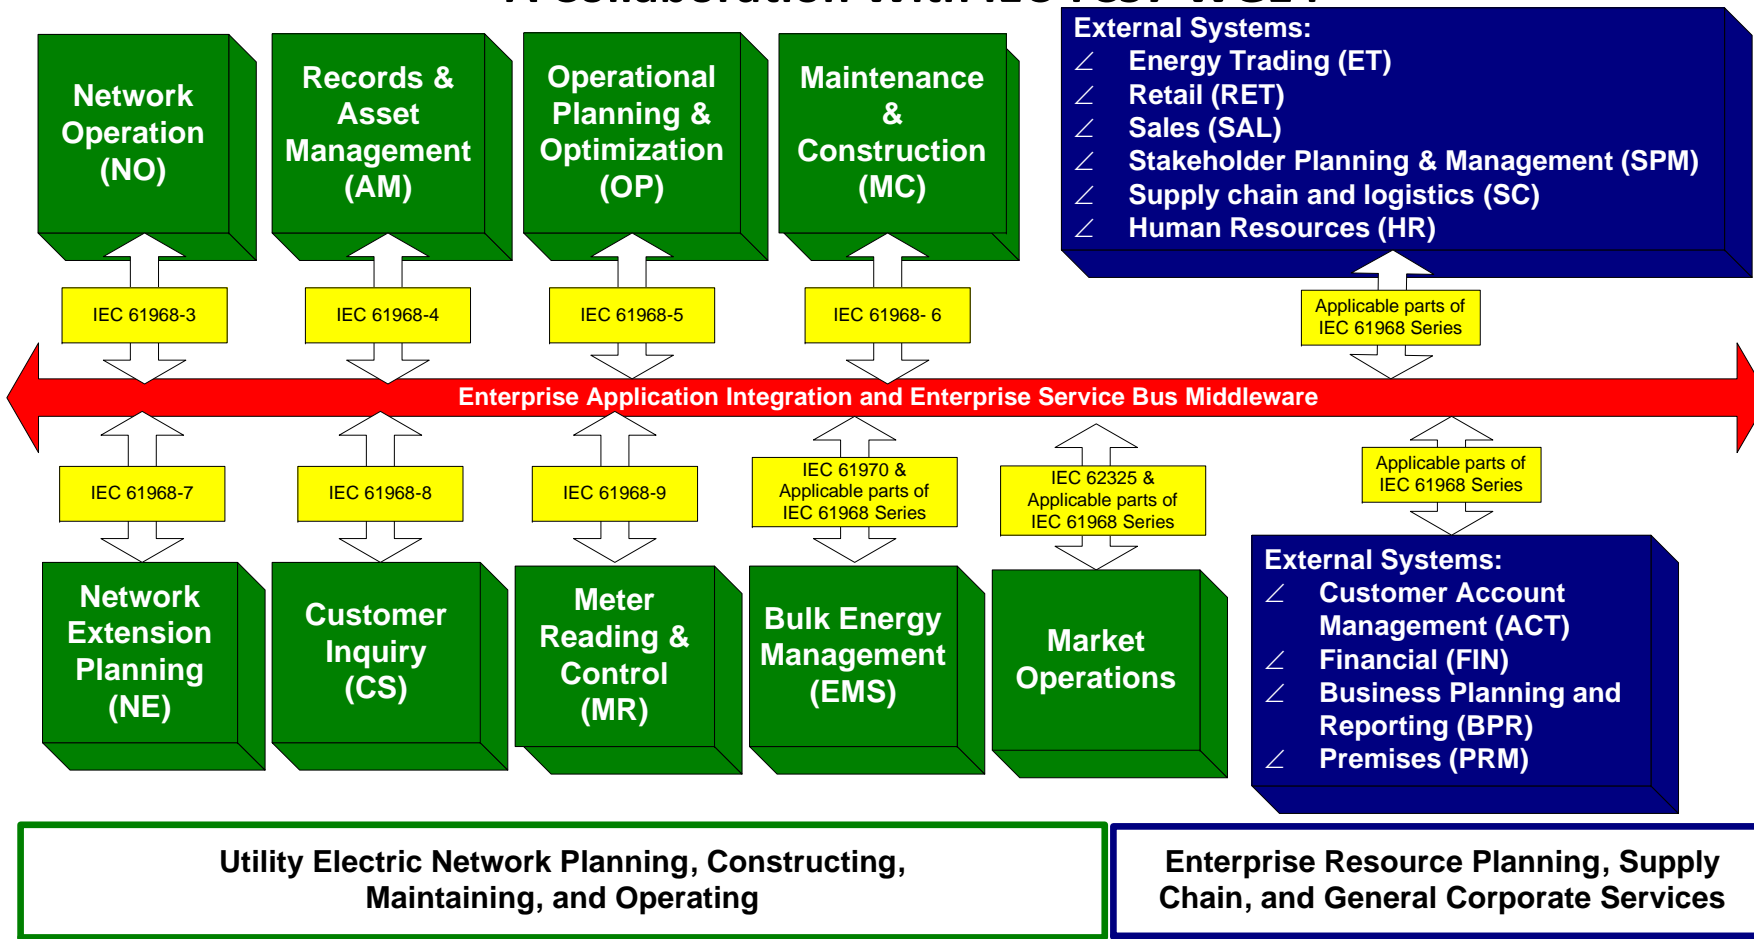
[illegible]

Network Operation (NO)

Records & Asset Management (AM)

Operational Planning & Optimization (OP)

Maintenance & Construction (MC)

External Systems:
∠ Energy Trading (ET)
∠ Retail (RET)
∠ Sales (SAL)
∠ Stakeholder Planning & Management (SPM)
∠ Supply chain and logistics (SC)
∠ Human Resources (HR)

IEC 61968-3

IEC 61968-4

IEC 61968-5

IEC 61968- 6

Applicable parts of IEC 61968 Series

Enterprise Application Integration and Enterprise Service Bus Middleware

IEC 61968-7

IEC 61968-8

IEC 61968-9

IEC 61970 & Applicable parts of IEC 61968 Series

IEC 62325 & Applicable parts of IEC 61968 Series

Applicable parts of IEC 61968 Series

Network Extension Planning (NE)

Customer Inquiry (CS)

Meter Reading & Control (MR)

Bulk Energy Management (EMS)

Market Operations

External Systems:
∠ Customer Account Management (ACT)
∠ Financial (FIN)
∠ Business Planning and Reporting (BPR)
∠ Premises (PRM)

Utility Electric Network Planning, Constructing, Maintaining, and Operating

Enterprise Resource Planning, Supply Chain, and General Corporate Services